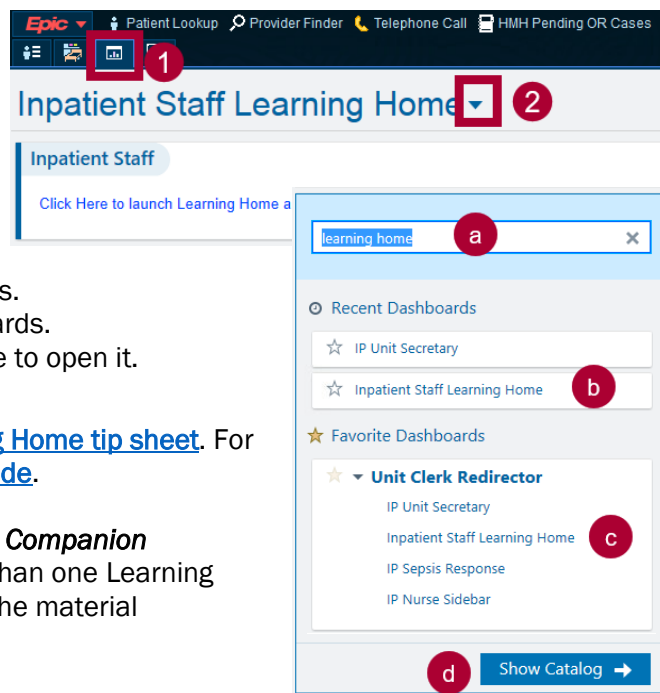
Epic Patient Lookup Provider Finder Telephone Call HMH Pending OR Cases

1

Inpatient Staff Learning Home 2

Inpatient Staff

Click Here to launch Learning Home a

learning home a

Recent Dashboards

IP Unit Secretary

Inpatient Staff Learning Home b

Favorite Dashboards

Unit Clerk Redirector

IP Unit Secretary

Inpatient Staff Learning Home c

IP Sepsis Response

IP Nurse Sidebar

d Show Catalog

s.
ards.
e to open it.

g Home tip sheet. For
de.

Companion
han one Learning
he material